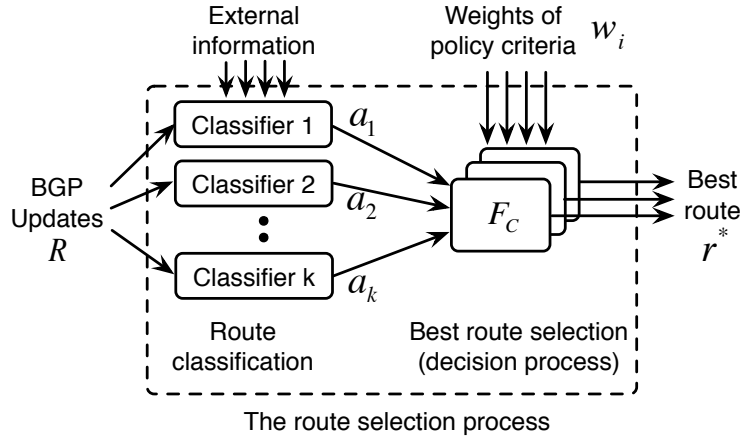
External information

Weights of policy criteria $w_i$

BGP Updates $R$

Classifier 1

Classifier 2

Classifier k

$a_1$

$a_2$

$a_k$

$F_C$

Best route $r^*$

Route classification

Best route selection (decision process)

The route selection process